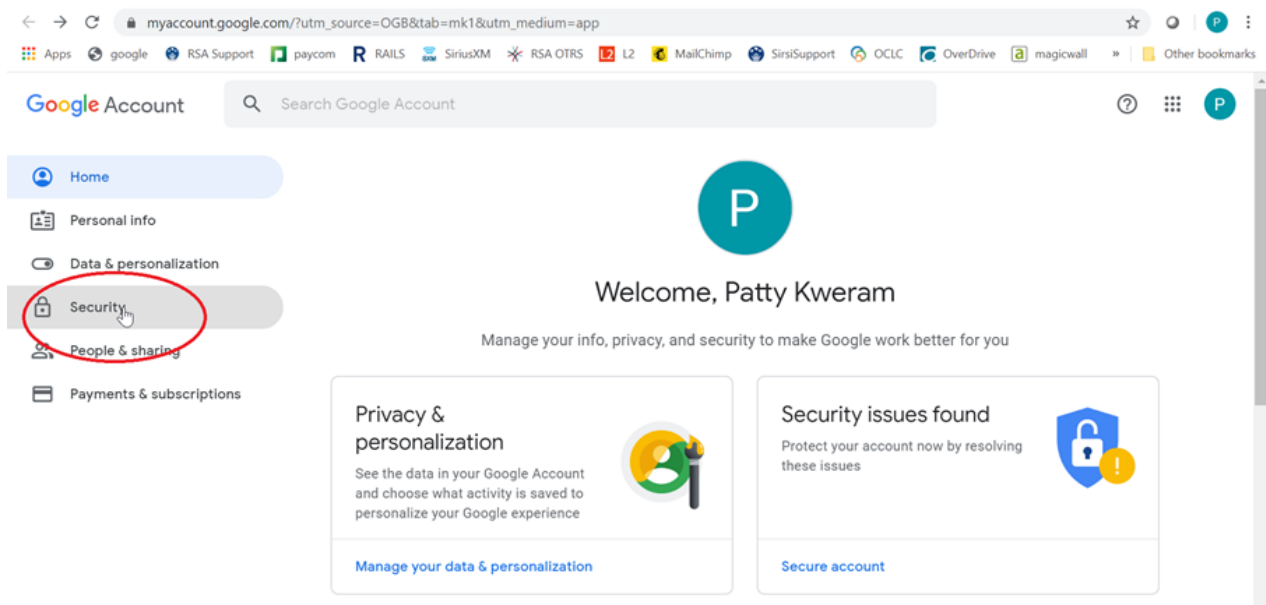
myaccount.google.com/?utm_source=OGB&tab=mk1&utm_medium=app

Apps google RSA Support paycom RAILS SiriusXM RSA OTRS L2 MailChimp SirsiSupport OCLC OverDrive magicwall » Other bookmarks

Google Account

Search Google Account

P

Home

Personal info

Data & personalization

Security

People & sharing

Payments & subscriptions

P

Welcome, Patty Kweram

Manage your info, privacy, and security to make Google work better for you

Privacy & personalization

See the data in your Google Account and choose what activity is saved to personalize your Google experience

Manage your data & personalization

Security issues found

Protect your account now by resolving these issues

Secure account